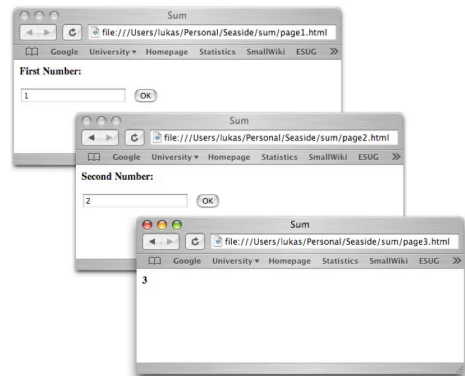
Sum

file:///Users/lukas/Personal/Seaside/sum/page1.html

Google University ▾ Homepage Statistics SmallWiki ESUG »

First Number:

1

OK

Sum

file:///Users/lukas/Personal/Seaside/sum/page2.html

Google University ▾ Homepage Statistics SmallWiki ESUG »

Second Number:

2

OK

Sum

file:///Users/lukas/Personal/Seaside/sum/page3.html

Google University ▾ Homepage Statistics SmallWiki ESUG »

3